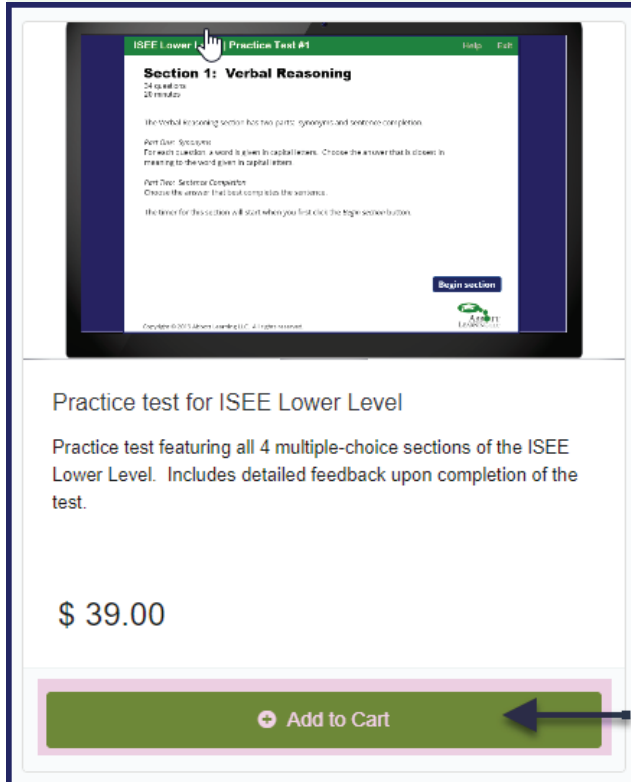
ISEE Lower L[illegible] | Practice Test #1

Help Exit

Section 1: Verbal Reasoning

34 questions
25 minutes

The Verbal Reasoning section has two parts: synonyms and sentence completion.

Part One: Synonyms
For each question, a word is given in capital letters. Choose the answer that is closest in meaning to the word given in capital letters.

Part Two: Sentence Completion
Choose the answer that best completes the sentence.

The timer for this section will start when you first click the Begin section button.

Begin section

Copyright © 2013 Ardent Learning LLC. All rights reserved.

Ardent Learning

Practice test for ISEE Lower Level

Practice test featuring all 4 multiple-choice sections of the ISEE Lower Level. Includes detailed feedback upon completion of the test.

$ 39.00

Add to Cart